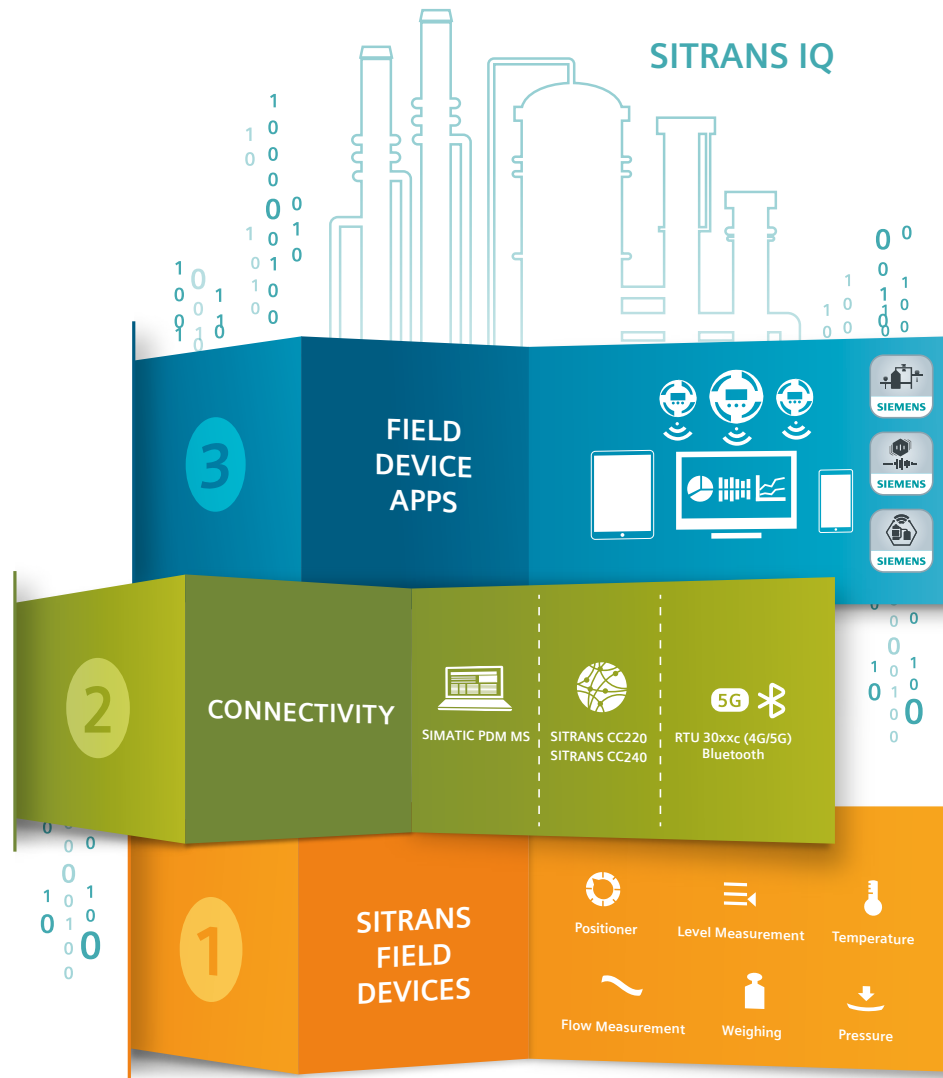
SITRANS IQ

3

FIELD DEVICE APPS

SIEMENS

SIEMENS

SIEMENS

2

CONNECTIVITY

SIMATIC PDM MS

SITRANS CC220
SITRANS CC240

5G

RTU 30xxc (4G/5G)
Bluetooth

1

SITRANS FIELD DEVICES

Positioner

Level Measurement

Temperature

Flow Measurement

Weighing

Pressure